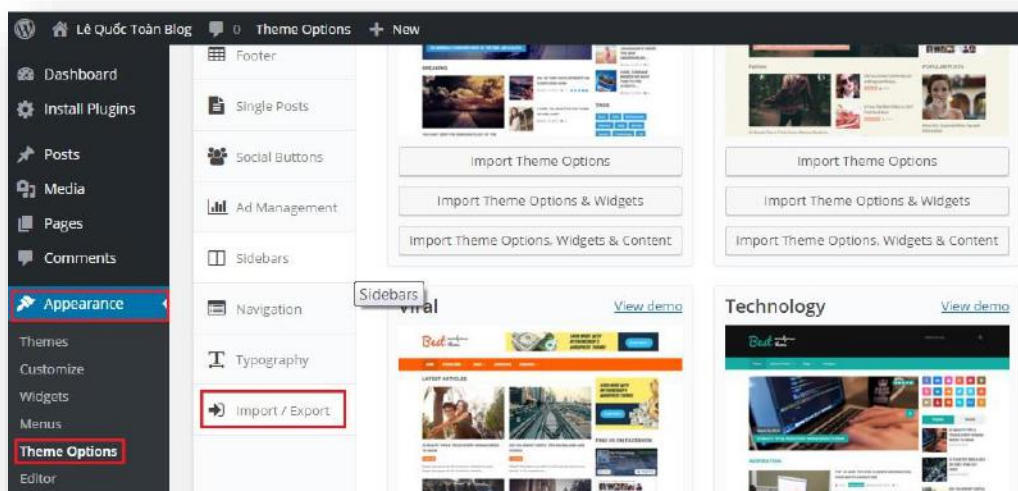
Lê Quốc Toàn Blog 0 Theme Options + New

Dashboard
Install Plugins
Posts
Media
Pages
Comments
Appearance
Themes
Customize
Widgets
Menus
Theme Options
Editor

Footer
Single Posts
Social Buttons
Ad Management
Sidebars
Navigation
Typography
Import / Export

Import Theme Options
Import Theme Options & Widgets
Import Theme Options, Widgets & Content

Import Theme Options
Import Theme Options & Widgets
Import Theme Options, Widgets & Content

Sidebars
Viral
View demo

Technology
View demo